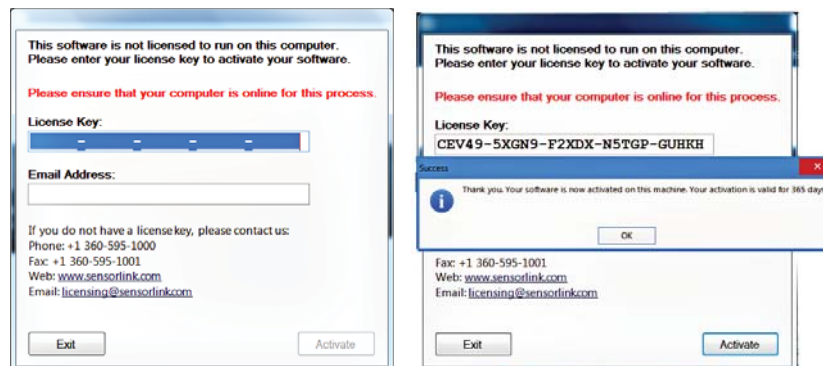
This software is not licensed to run on this computer. Please enter your license key to activate your software.

Please ensure that your computer is online for this process.

License Key:

Email Address:

If you do not have a license key, please contact us:
Phone: +1 360-595-1000
Fax: +1 360-595-1001
Web: www.sensorlink.com
Email: licensing@sensorlink.com

Exit

Activate

This software is not licensed to run on this computer. Please enter your license key to activate your software.

Please ensure that your computer is online for this process.

License Key:

CEV49-5XGN9-F2XDX-N5TGP-GUHKH

Success

Thank you. Your software is now activated on this machine. Your activation is valid for 365 days

OK

Fax: +1 360-595-1001
Web: www.sensorlink.com
Email: licensing@sensorlink.com

Exit

Activate